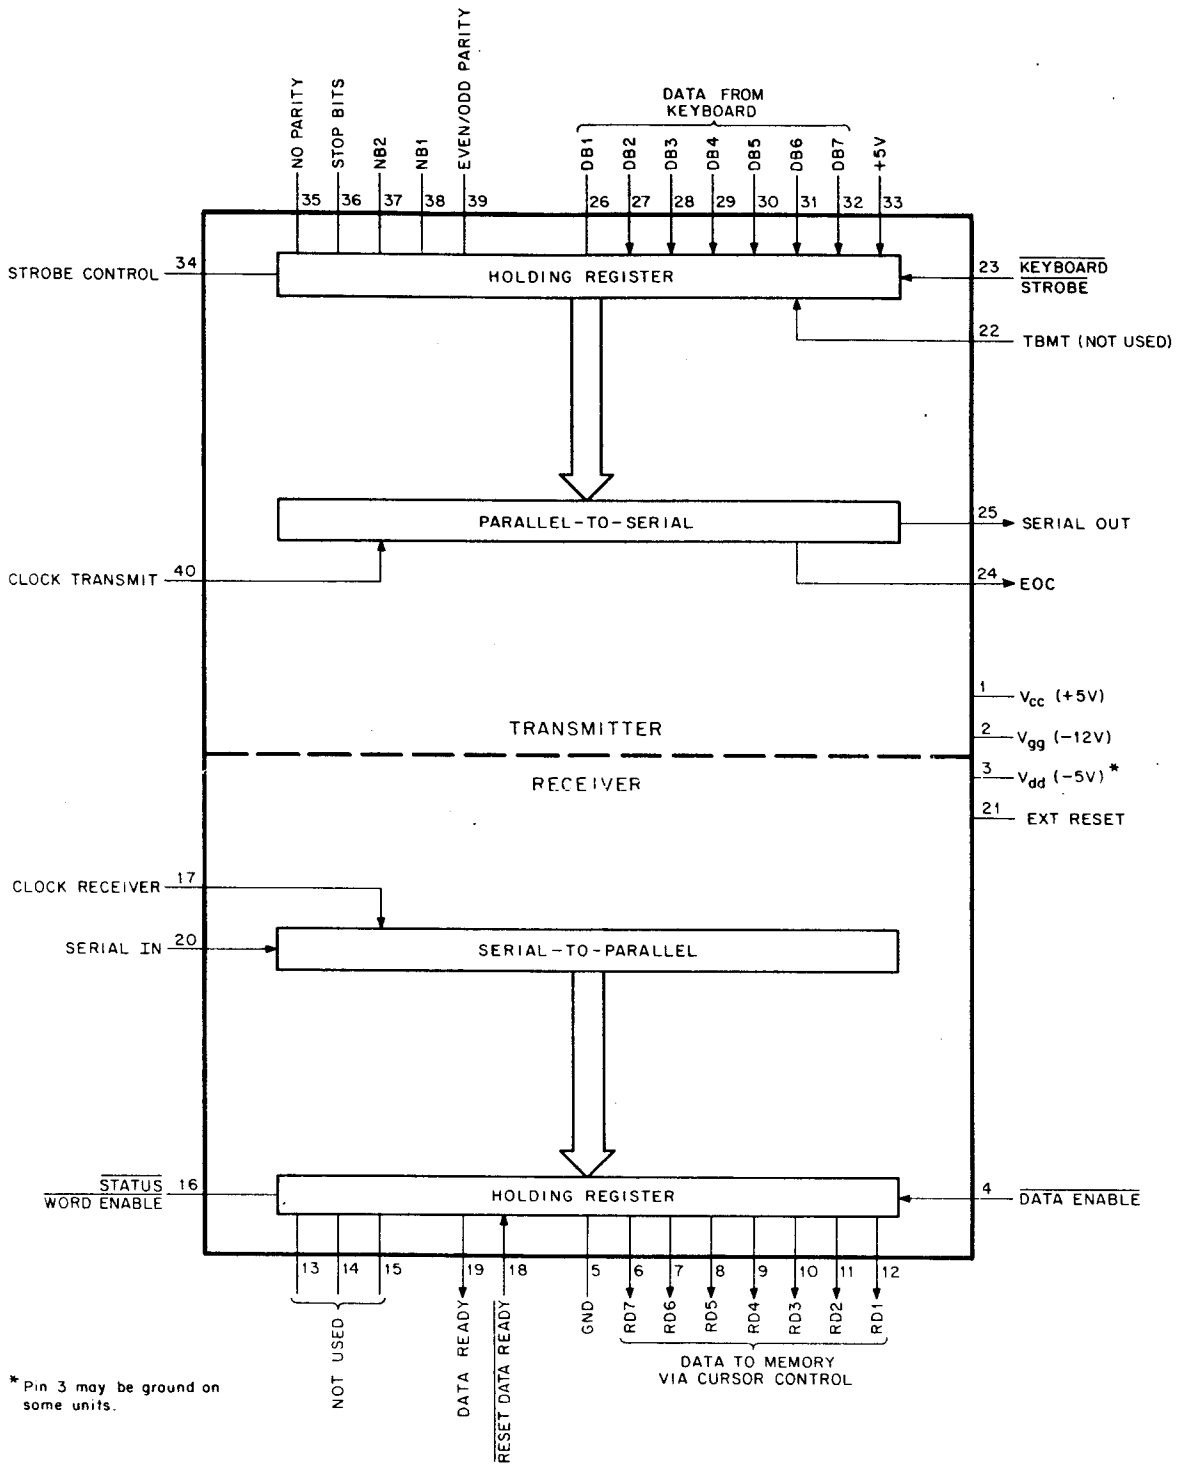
NO PARITY
STOP BITS
NB2
NB1
EVEN/ODD PARITY

DATA FROM KEYBOARD

DB1
DB2
DB3
DB4
DB5
DB6
DB7
+5V

35 36 37 38 39 26 27 28 29 30 31 32 33

STROBE CONTROL 34

HOLDING REGISTER

23 $\overline{\text{KEYBOARD STROBE}}$

22 TBMT (NOT USED)

PARALLEL-TO-SERIAL

25 SERIAL OUT

CLOCK TRANSMIT 40

24 EOC

1 $V_{cc}$ (+5V)

TRANSMITTER

2 $V_{gg}$ (−12V)

3 $V_{dd}$ (−5V)*

RECEIVER

21 EXT RESET

CLOCK RECEIVER 17

SERIAL IN 20

SERIAL-TO-PARALLEL

$\overline{\text{STATUS WORD ENABLE}}$ 16

HOLDING REGISTER

4 $\overline{\text{DATA ENABLE}}$

13 14 15 19 18 5 6 7 8 9 10 11 12

NOT USED

DATA READY

$\overline{\text{RESET DATA READY}}$

GND

RD7
RD6
RD5
RD4
RD3
RD2
RD1

DATA TO MEMORY VIA CURSOR CONTROL

* Pin 3 may be ground on some units.